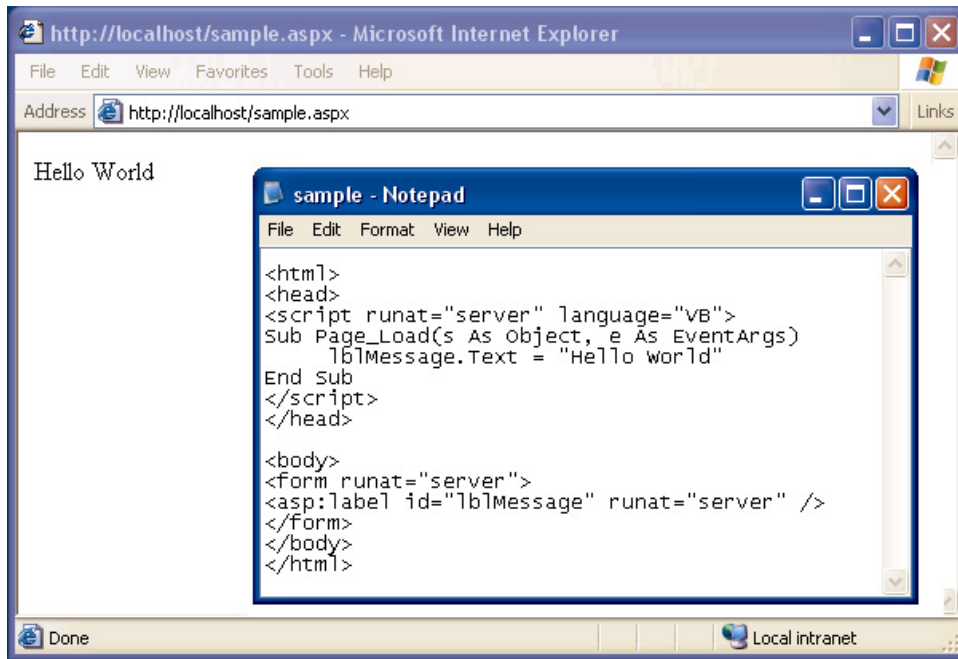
http://localhost/sample.aspx - Microsoft Internet Explorer

File Edit View Favorites Tools Help

Address http://localhost/sample.aspx

Links

Hello World

sample - Notepad

File Edit Format View Help

<html>
<head>
<script runat="server" language="VB">
Sub Page_Load(s As Object, e As EventArgs)
lblMessage.Text = "Hello World"
End Sub
</script>
</head>

<body>
<form runat="server">
<asp:label id="lblMessage" runat="server" />
</form>
</body>
</html>

Done

Local intranet